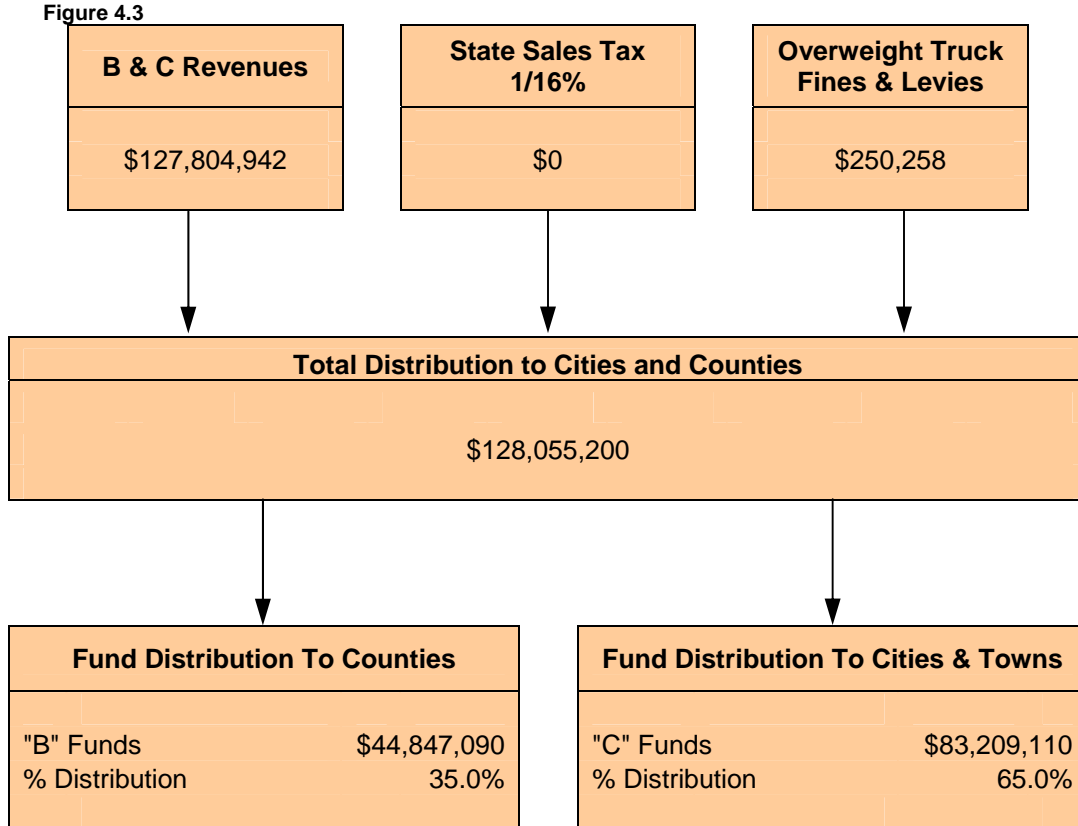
Figure 4.3

B & C Revenues

$127,804,942

State Sales Tax 1/16%

$0

Overweight Truck Fines & Levies

$250,258

Total Distribution to Cities and Counties

$128,055,200

Fund Distribution To Counties

"B" Funds $44,847,090
% Distribution 35.0%

Fund Distribution To Cities & Towns

"C" Funds $83,209,110
% Distribution 65.0%